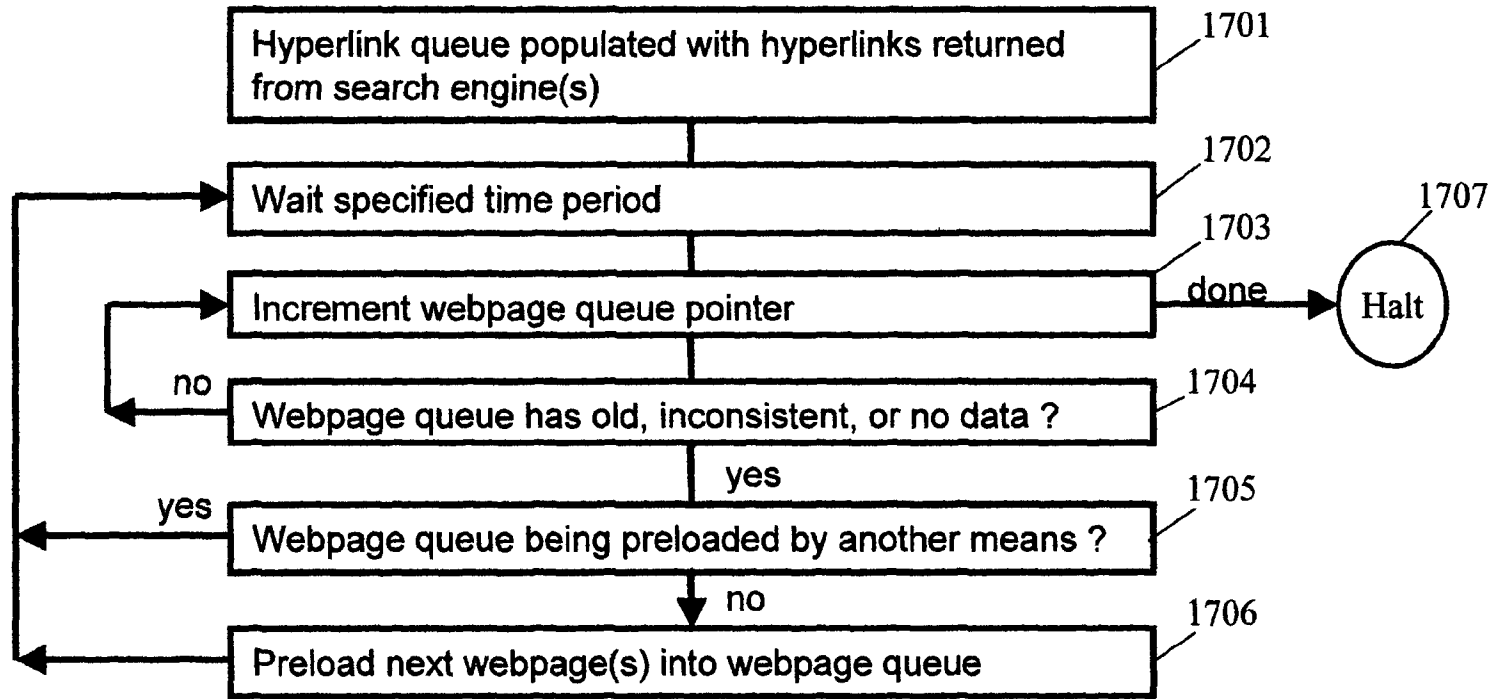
Hyperlink queue populated with hyperlinks returned from search engine(s)

1701

Wait specified time period

1702

1707

1703

Increment webpage queue pointer

done

Halt

no

Webpage queue has old, inconsistent, or no data ?

1704

yes

yes

Webpage queue being preloaded by another means ?

1705

no

Preload next webpage(s) into webpage queue

1706